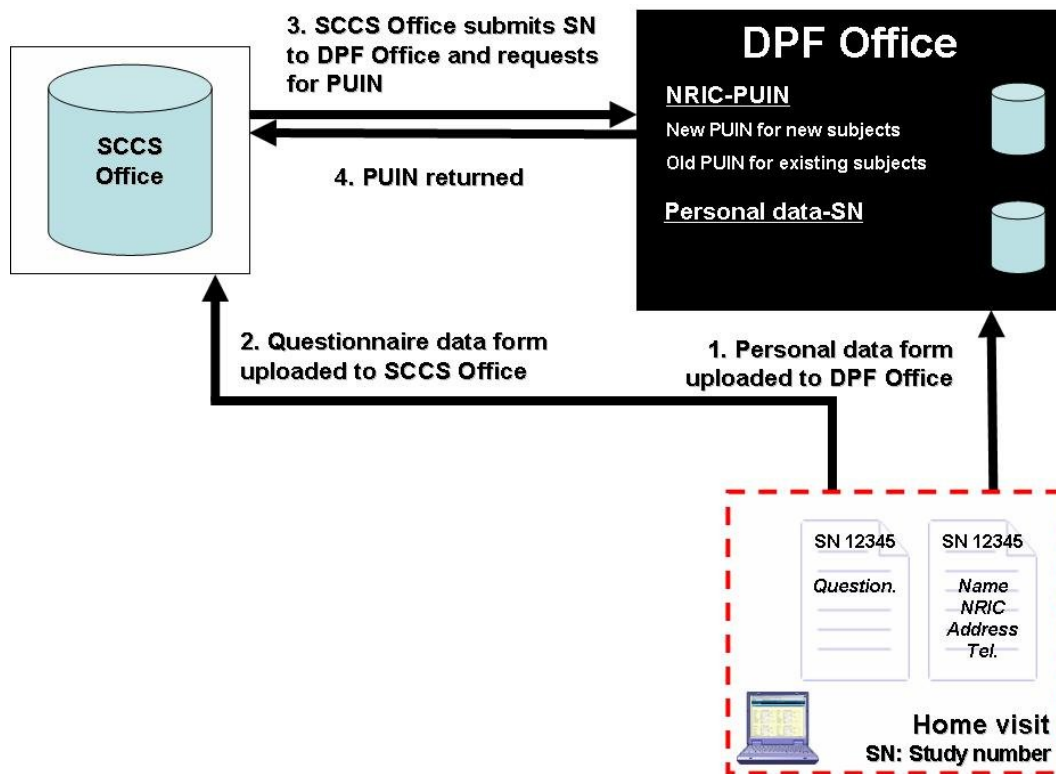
SCCS Office

3. SCCS Office submits SN to DPF Office and requests for PUIN

4. PUIN returned

DPF Office

NRIC-PUIN

New PUIN for new subjects

Old PUIN for existing subjects

Personal data-SN

2. Questionnaire data form uploaded to SCCS Office

1. Personal data form uploaded to DPF Office

SN 12345

Question.

SN 12345

Name

NRIC

Address

Tel.

Home visit

SN: Study number